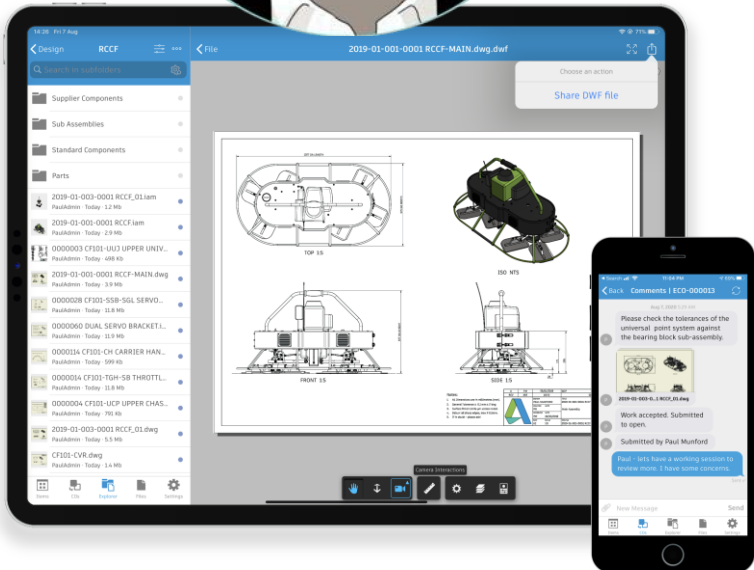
14:26 Fri 7 Aug

71%

Design

RCCF

Search in subfolders

Supplier Components

Sub Assemblies

Standard Components

Parts

2019-01-003-0001 RCCF_01.iam

PaulAdmin · Today · 1.2 Mb

2019-01-001-0001 RCCF.iam

PaulAdmin · Today · 2.9 Mb

0000003 CF101-UUJ UPPER UNIV...

PaulAdmin · Today · 498 Kb

2019-01-001-0001 RCCF-MAIN.dwg

PaulAdmin · Today · 3.9 Mb

0000028 CF101-SSB-SGL SERVO...

PaulAdmin · Today · 11.8 Mb

0000060 DUAL SERVO BRACKET.I...

PaulAdmin · Today · 11.9 Mb

0000114 CF101-CH CARRIER HAN...

PaulAdmin · Today · 590 Kb

0000014 CF101-TGH-SB THROTTL...

PaulAdmin · Today · 11.8 Mb

0000004 CF101-UCP UPPER CHAS...

PaulAdmin · Today · 791 Kb

2019-01-003-0001 RCCF_01.dwg

PaulAdmin · Today · 5.5 Mb

CF101-CVR.dwg

PaulAdmin · Today · 4.4 Mb

News

CIs

Explorer

Files

Settings

File

2019-01-001-0001 RCCF-MAIN.dwg.dwf

Choose an action

Share DWF file

TOP 1:5

ISO NTS

FRONT 1:5

SIDE 1:5

Camera Interactions

Search

11:34 PM

Back

Comments | ECO-000013

Aug 7, 2020

Please check the tolerances of the universal point system against the bearing block sub-assembly.

2019-01-003-0...1_RCCF_01.dwg

Work accepted. Submitted to open.

Submitted by Paul Munford

Paul - lets have a working session to review more. I have some concerns.

Sent

New Message

Send

Home

CIs

Explorer

Files

Settings